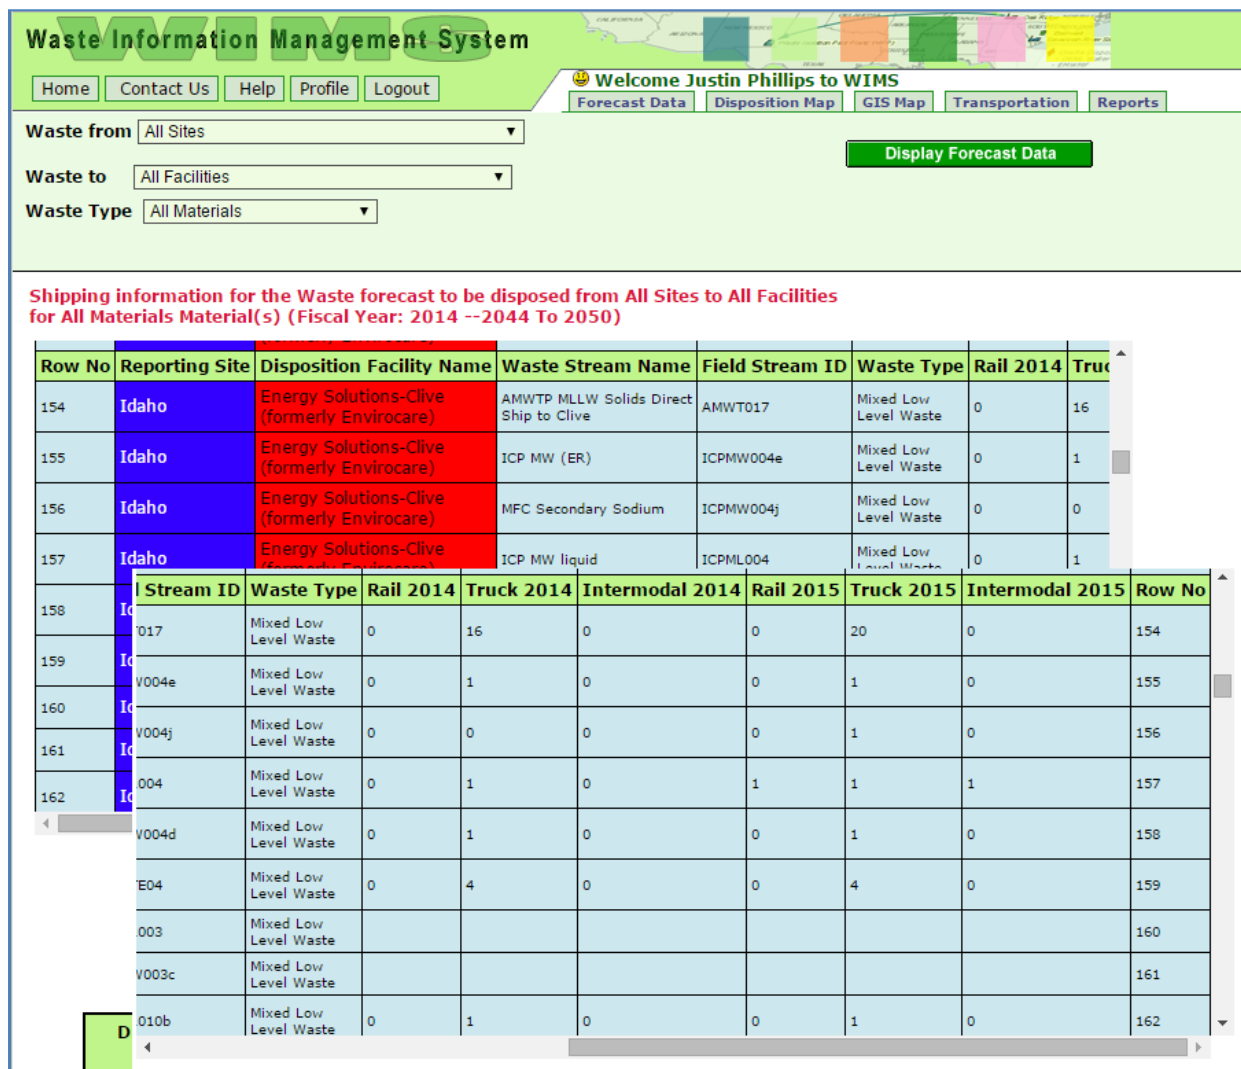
Waste Information Management System

Home | Contact Us | Help | Profile | Logout

Welcome Justin Phillips to WIMS

Forecast Data | Disposition Map | GIS Map | Transportation | Reports

Waste from All Sites

Waste to All Facilities

Waste Type All Materials

Display Forecast Data

Shipping information for the Waste forecast to be disposed from All Sites to All Facilities for All Materials Material(s) (Fiscal Year: 2014 --2044 To 2050)

| Row No | Reporting Site | Disposition Facility Name | Waste Stream Name | Field Stream ID | Waste Type | Rail 2014 | Truc |
|---|---|---|---|---|---|---|---|
| 154 | Idaho | Energy Solutions-Clive (formerly Envirocare) | AMWTP MLLW Solids Direct Ship to Clive | AMWT017 | Mixed Low Level Waste | 0 | 16 |
| 155 | Idaho | Energy Solutions-Clive (formerly Envirocare) | ICP MW (ER) | ICPMW004e | Mixed Low Level Waste | 0 | 1 |
| 156 | Idaho | Energy Solutions-Clive (formerly Envirocare) | MFC Secondary Sodium | ICPMW004j | Mixed Low Level Waste | 0 | 0 |
| 157 | Idaho | Energy Solutions-Clive | ICP MW liquid | ICPML004 | Mixed Low | 0 | 1 |
| 158 | Id | | | | | | |
| 159 | Id | | | | | | |
| 160 | Id | | | | | | |
| 161 | Id | | | | | | |
| 162 | Id | | | | | | |

| l Stream ID | Waste Type | Rail 2014 | Truck 2014 | Intermodal 2014 | Rail 2015 | Truck 2015 | Intermodal 2015 | Row No |
|---|---|---|---|---|---|---|---|---|
| '017 | Mixed Low Level Waste | 0 | 16 | 0 | 0 | 20 | 0 | 154 |
| V004e | Mixed Low Level Waste | 0 | 1 | 0 | 0 | 1 | 0 | 155 |
| V004j | Mixed Low Level Waste | 0 | 0 | 0 | 0 | 1 | 0 | 156 |
| .004 | Mixed Low Level Waste | 0 | 1 | 0 | 1 | 1 | 1 | 157 |
| V004d | Mixed Low Level Waste | 0 | 1 | 0 | 0 | 1 | 0 | 158 |
| 'E04 | Mixed Low Level Waste | 0 | 4 | 0 | 0 | 4 | 0 | 159 |
| .003 | Mixed Low Level Waste | | | | | | | 160 |
| V003c | Mixed Low Level Waste | | | | | | | 161 |
| 010b | Mixed Low Level Waste | 0 | 1 | 0 | 0 | 1 | 0 | 162 |

D